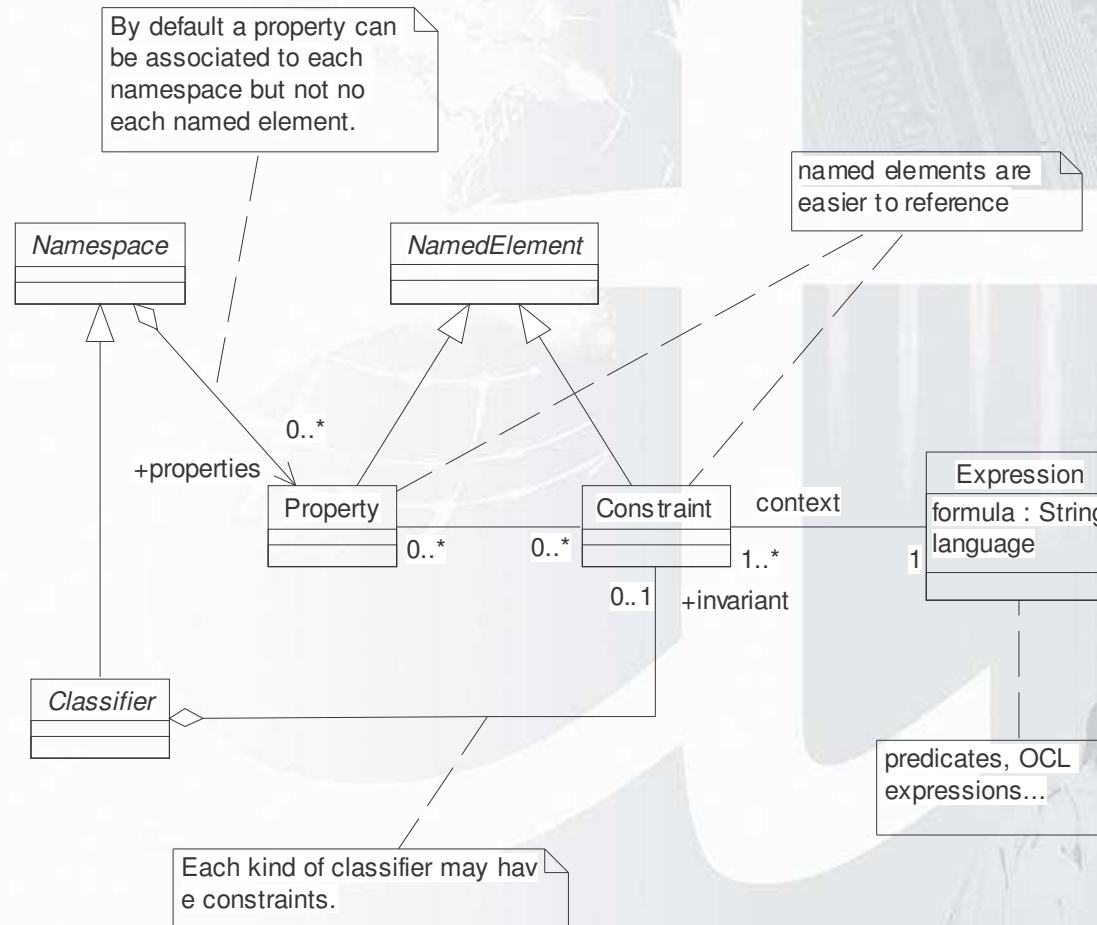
By default a property can be associated to each namespace but not no each named element.

named elements are easier to reference

Namespace

NamedElement

0..*

+properties

Property

Constraint

context

Expression

formula : String

language

0..*

0..*

1..*

1

0..1

+invariant

Classifier

predicates, OCL expressions...

Each kind of classifier may hav e constraints.